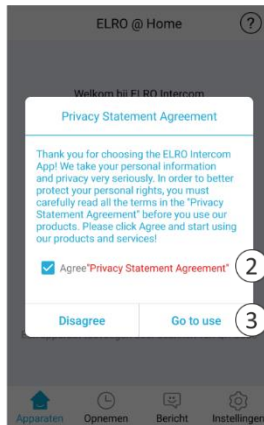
ELRO @ Home

?

Welkom bij ELRO Intercom

Privacy Statement Agreement

Thank you for choosing the ELRO Intercom App! We take your personal information and privacy very seriously. In order to better protect your personal rights, you must carefully read all the terms in the "Privacy Statement Agreement" before you use our products. Please click Agree and start using our products and services!

Agree"Privacy Statement Agreement"

2

Disagree

Go to use

3

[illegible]

Apparaten

Opnemen

Bericht

Instellingen